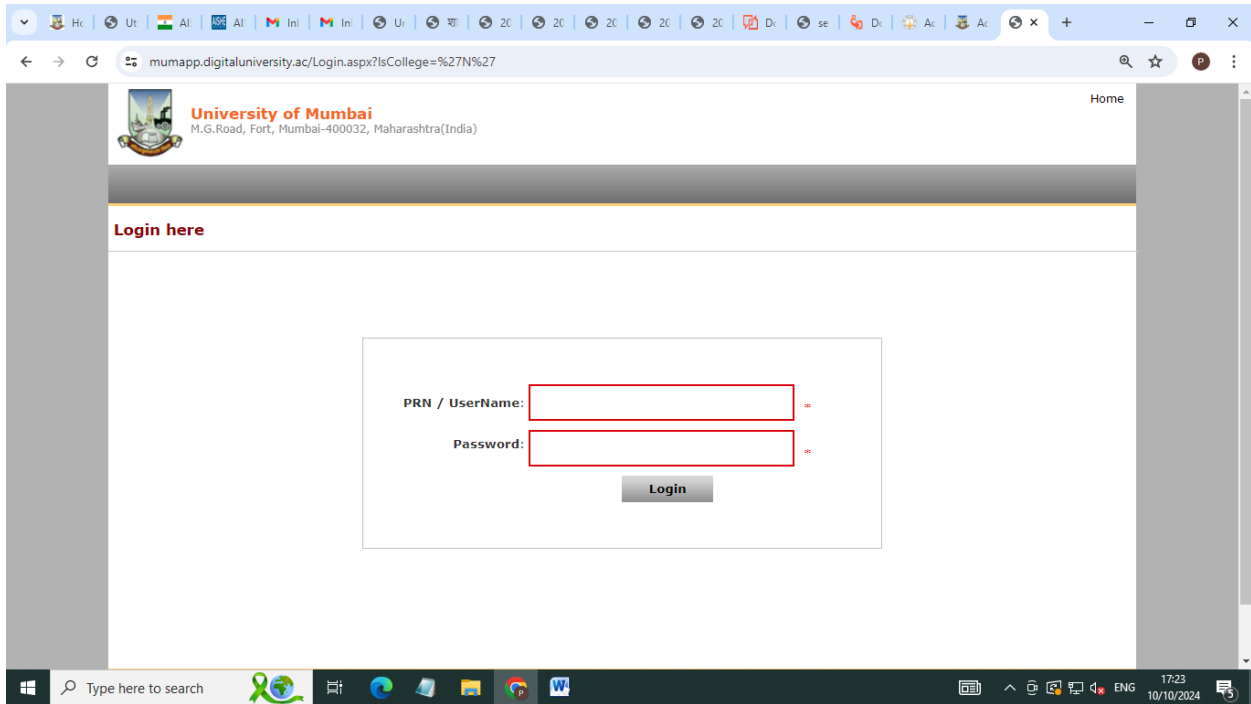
Hc | Ut | Al | Al | Inl | Inl | Ur | श्र | 20 | 20 | 20 | 20 | 20 | Dc | se | Dc | Ac | Ac

mumapp.digitaluniversity.ac/Login.aspx?IsCollege=%27N%27

University of Mumbai
M.G.Road, Fort, Mumbai-400032, Maharashtra(India)

Home

Login here

PRN / UserName: *

Password: *

Login

Type here to search

ENG 17:23 10/10/2024